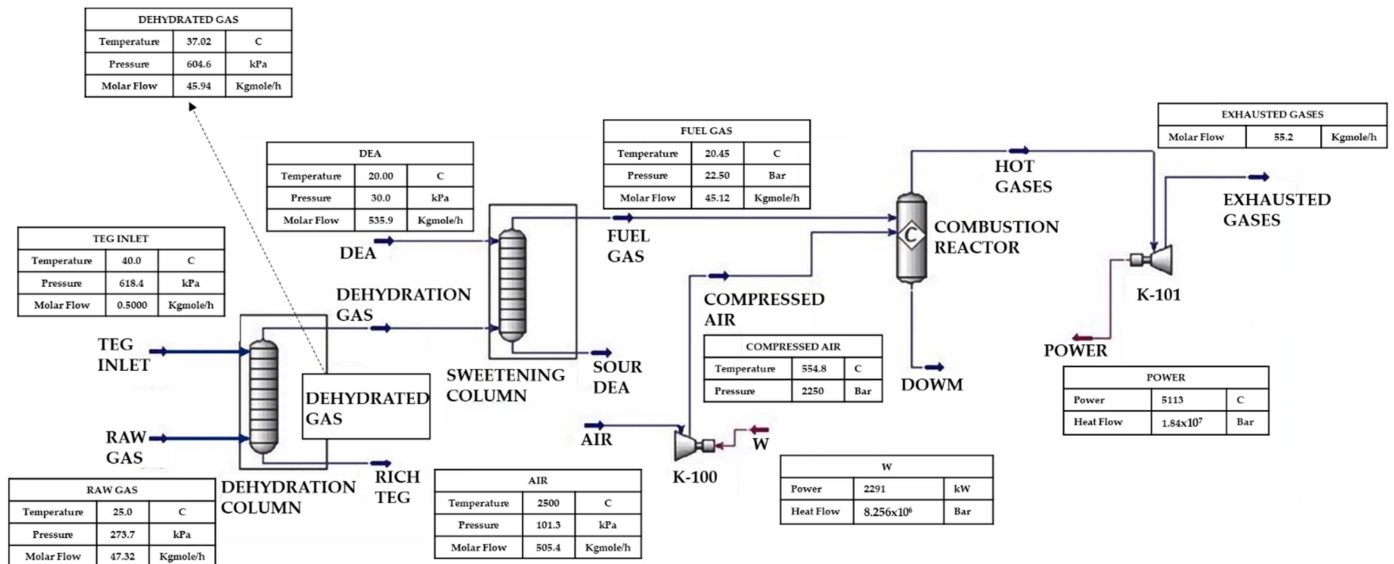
| DEHYDRATED GAS | | |
|---|---|---|
| Temperature | 37.02 | C |
| Pressure | 604.6 | kPa |
| Molar Flow | 45.94 | Kgmole/h |

| DEA | | |
|---|---|---|
| Temperature | 20.00 | C |
| Pressure | 30.0 | kPa |
| Molar Flow | 535.9 | Kgmole/h |

| FUEL GAS | | |
|---|---|---|
| Temperature | 20.45 | C |
| Pressure | 22.50 | Bar |
| Molar Flow | 45.12 | Kgmole/h |

| EXHAUSTED GASES | | |
|---|---|---|
| Molar Flow | 55.2 | Kgmole/h |

| TEG INLET | | |
|---|---|---|
| Temperature | 40.0 | C |
| Pressure | 618.4 | kPa |
| Molar Flow | 0.5000 | Kgmole/h |

HOT GASES

EXHAUSTED GASES

DEA

FUEL GAS

COMBUSTION REACTOR

DEHYDRATION GAS

COMPRESSED AIR

K-101

TEG INLET

SOUR DEA

POWER

| COMPRESSED AIR | | |
|---|---|---|
| Temperature | 554.8 | C |
| Pressure | 2250 | Bar |

SWEETENING COLUMN

DOWM

DEHYDRATED GAS

| POWER | | |
|---|---|---|
| Power | 5113 | C |
| Heat Flow | $1.84x10^7$ | Bar |

RAW GAS

AIR

W

RICH TEG

K-100

| W | | |
|---|---|---|
| Power | 2291 | kW |
| Heat Flow | $8.256x10^6$ | Bar |

DEHYDRATION COLUMN

| RAW GAS | | |
|---|---|---|
| Temperature | 25.0 | C |
| Pressure | 273.7 | kPa |
| Molar Flow | 47.32 | Kgmole/h |

| AIR | | |
|---|---|---|
| Temperature | 2500 | C |
| Pressure | 101.3 | kPa |
| Molar Flow | 505.4 | Kgmole/h |